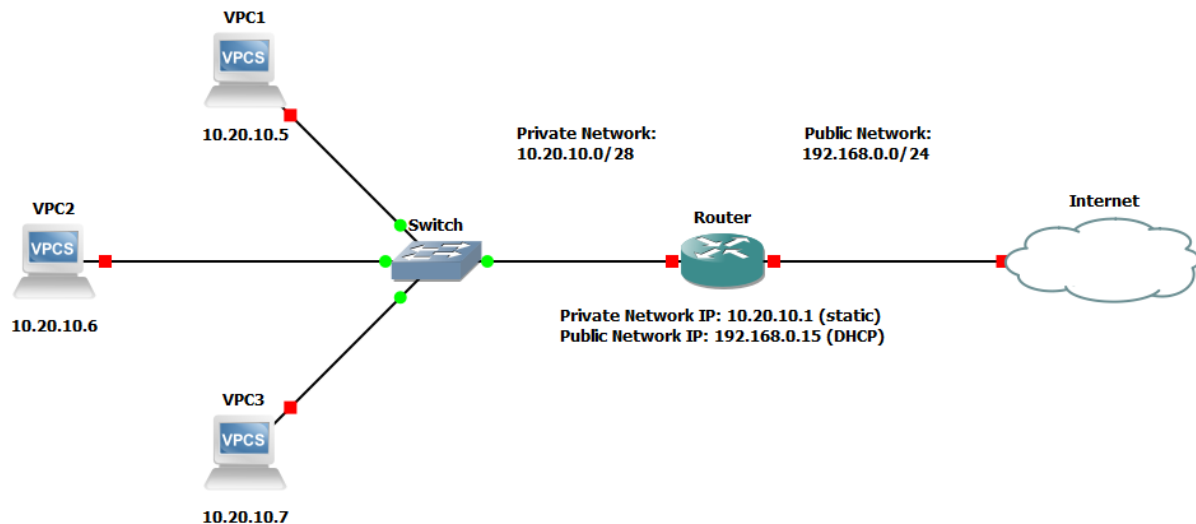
VPC1

VPCS

10.20.10.5

Private Network:
10.20.10.0/28

Public Network:
192.168.0.0/24

VPC2

VPCS

Switch

Router

Internet

10.20.10.6

Private Network IP: 10.20.10.1 (static)
Public Network IP: 192.168.0.15 (DHCP)

VPC3

VPCS

10.20.10.7